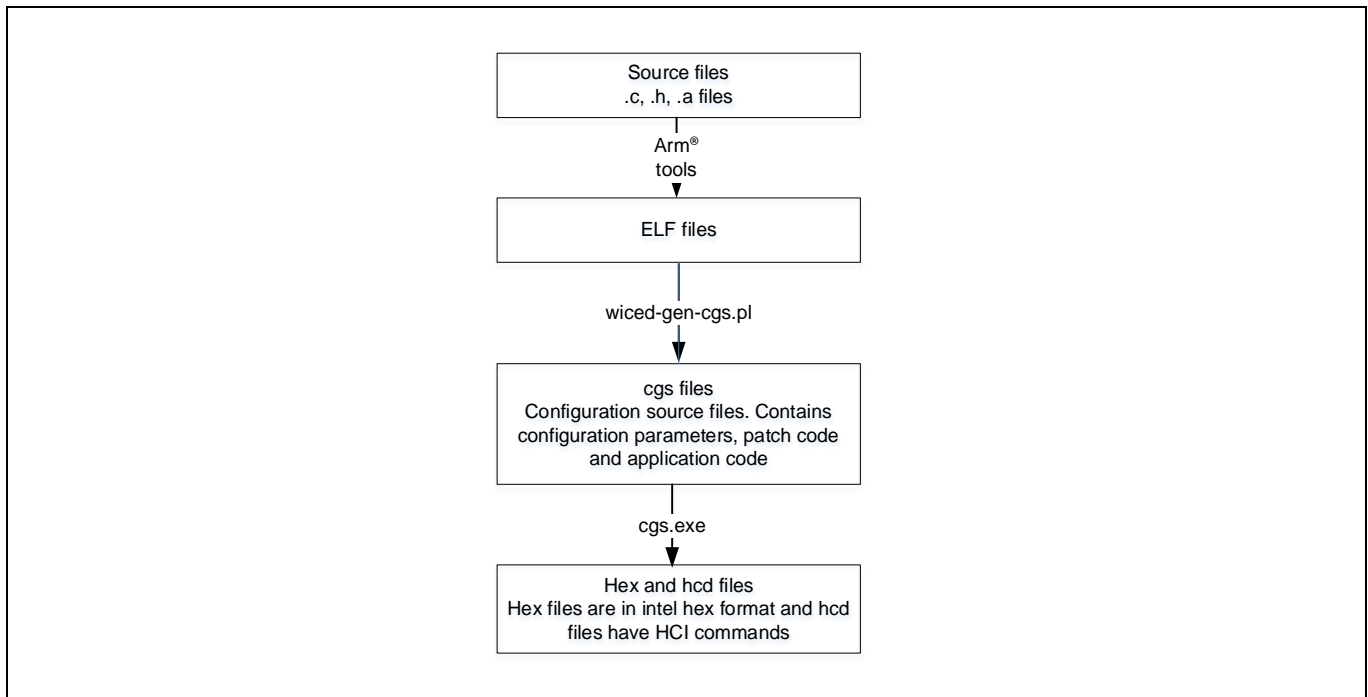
Source files
.c, .h, .a files

Arm®
tools

ELF files

wiced-gen-cgs.pl

cgs files
Configuration source files. Contains configuration parameters, patch code and application code

cgs.exe

Hex and hcd files
Hex files are in intel hex format and hcd files have HCI commands